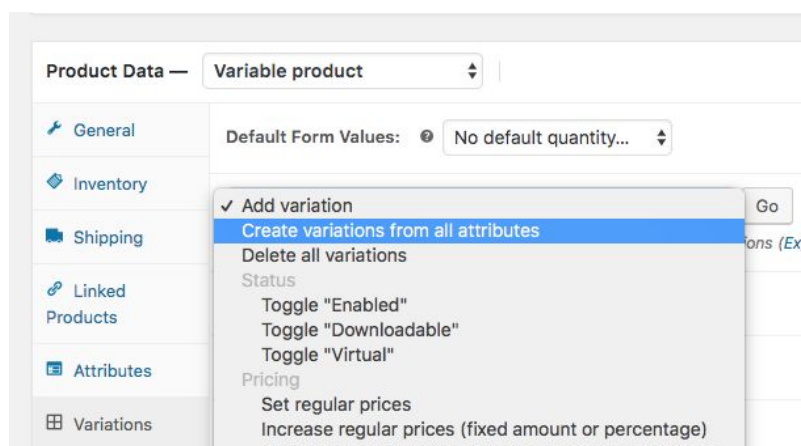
Product Data — Variable product

General
Inventory
Shipping
Linked Products
Attributes
Variations

Default Form Values: No default quantity...

✓ Add variation
Create variations from all attributes
Delete all variations
Status
Toggle "Enabled"
Toggle "Downloadable"
Toggle "Virtual"
Pricing
Set regular prices
Increase regular prices (fixed amount or percentage)

Go
ons (Ex